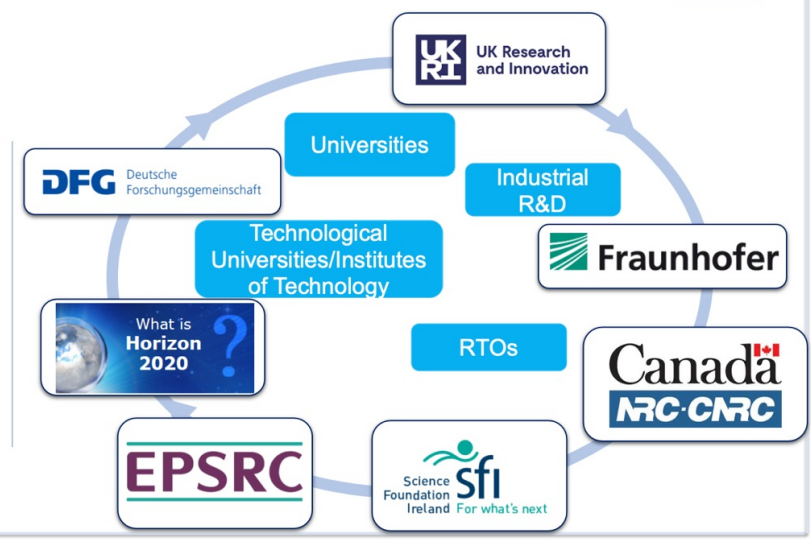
UK RI UK Research and Innovation

Universities

DFG Deutsche Forschungsgemeinschaft

Industrial R&D

Technological Universities/Institutes of Technology

Fraunhofer

What is Horizon 2020 ?

RTOs

Canada NRC·CNRC

EPSRC

Science Foundation Ireland sfi For what's next